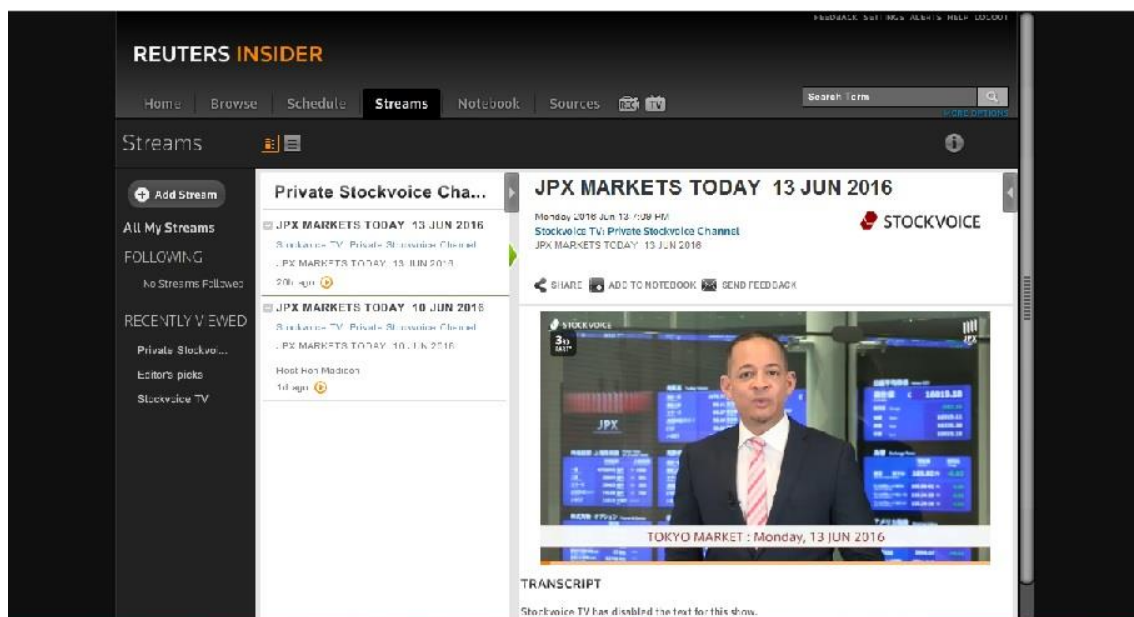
FEEDBACK SETTINGS ALERTS HELP LOGOUT

REUTERS INSIDER

Home Browse Schedule Streams Notebook Sources

Search Term

VIDEO OPTIONS

Streams

Add Stream

All My Streams

FOLLOWING

No Streams Followed

RECENTLY VIEWED

Private Stockvo...

Editor's picks

Stockvoice TV

Private Stockvoice Cha...

JPX MARKETS TODAY 13 JUN 2016

Stockvoice TV: Private Stockvoice Channel

JPX MARKETS TODAY 13 JUN 2016

20h ago

JPX MARKETS TODAY 10 JUN 2016

Stockvoice TV: Private Stockvoice Channel

JPX MARKETS TODAY 10 JUN 2016

Host Ken Madison

1d ago

JPX MARKETS TODAY 13 JUN 2016

Monday 2016 Jun 13 7:09 PM

Stockvoice TV: Private Stockvoice Channel

JPX MARKETS TODAY 13 JUN 2016

STOCKVOICE

SHARE ADD TO NOTEBOOK SEND FEEDBACK

STOCKVOICE

JPX

TOKYO MARKET : Monday, 13 JUN 2016

TRANSCRIPT

Stockvoice TV has disabled the text for this show.